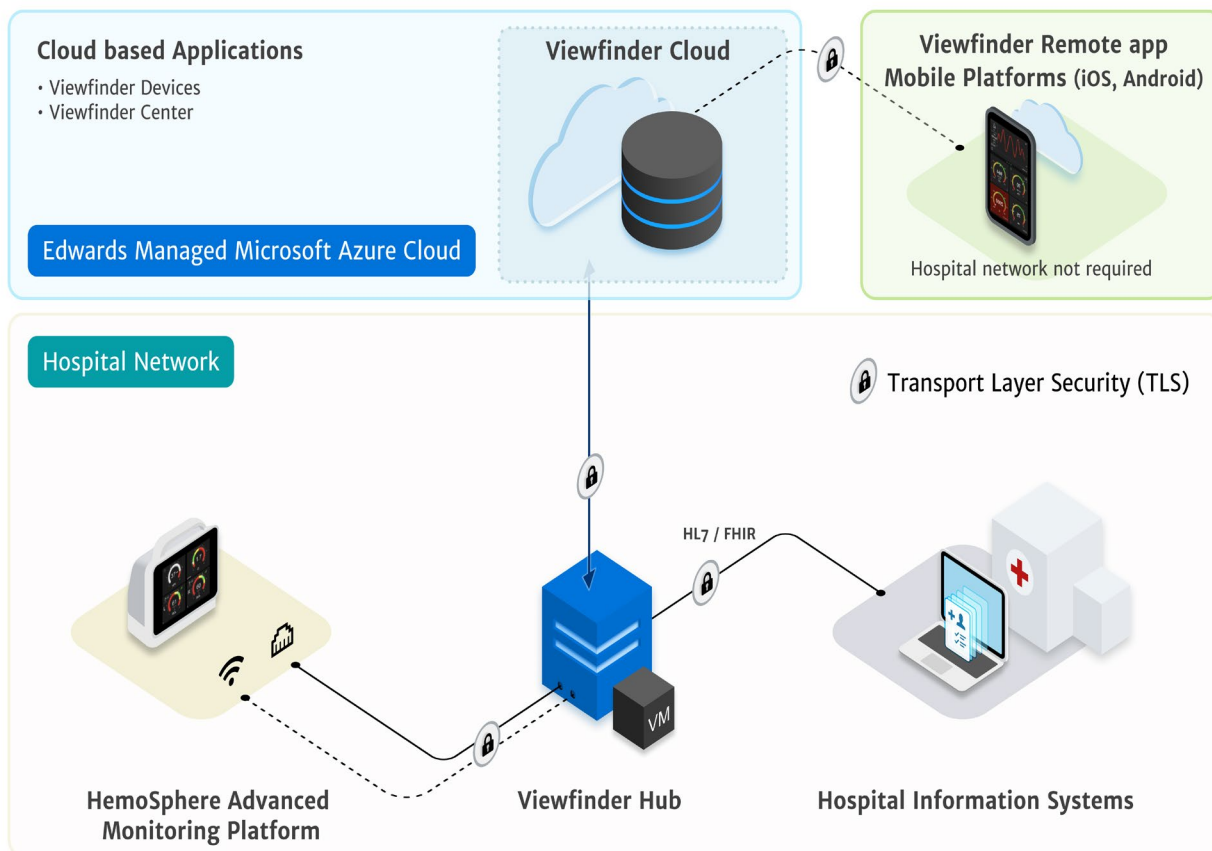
Cloud based Applications
• Viewfinder Devices
• Viewfinder Center

Viewfinder Cloud

Edwards Managed Microsoft Azure Cloud

Viewfinder Remote app
Mobile Platforms (iOS, Android)

Hospital network not required

Hospital Network

Transport Layer Security (TLS)

HL7 / FHIR

VM

HemoSphere Advanced Monitoring Platform

Viewfinder Hub

Hospital Information Systems